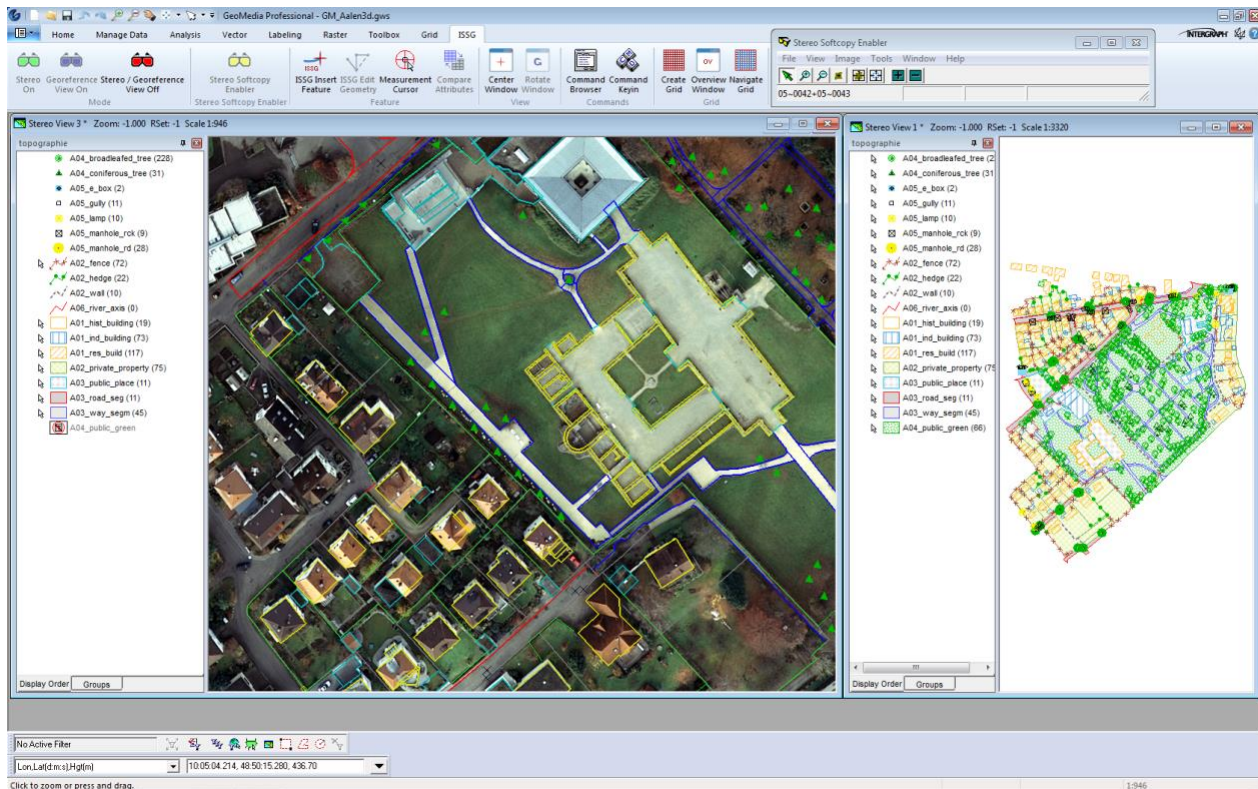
GeoMedia Professional - GM_Aalen3d.gws

Home Manage Data Analysis Vector Labeling Raster Toolbox Grid ISSG

Stereo On | Georeference View On | Stereo / Georeference View Off
Mode
Stereo Softcopy Enabler
Stereo Softcopy Enabler
ISSG Insert Feature | ISSG Edit Geometry | Measurement Cursor | Compare Attributes
Feature
Center Window | Rotate Window
View
Command Browser | Command Keyin
Commands
Create Grid | Overview Window | Navigate Grid
Grid

Stereo Softcopy Enabler
File View Image Tools Window Help
05~0042+05~0043

INTERGRAPH

Stereo View 3 * Zoom: -1.000 RSet: -1 Scale 1:946

topographie
A04_broadleafed_tree (228)
A04_coniferous_tree (31)
A05_e_box (2)
A05_gully (11)
A05_lamp (10)
A05_manhole_rck (9)
A05_manhole_rd (28)
A02_fence (72)
A02_hedge (22)
A02_wall (10)
A06_river_axis (0)
A01_hist_building (19)
A01_ind_building (73)
A01_res_build (117)
A02_private_property (75)
A03_public_place (11)
A03_road_seg (11)
A03_way_segm (45)
A04_public_green

Display Order | Groups

Stereo View 1 * Zoom: -1.000 RSet: -1 Scale 1:3320

topographie
A04_broadleafed_tree (2
A04_coniferous_tree (31
A05_e_box (2)
A05_gully (11)
A05_lamp (10)
A05_manhole_rck (9)
A05_manhole_rd (28)
A02_fence (72)
A02_hedge (22)
A02_wall (10)
A06_river_axis (0)
A01_hist_building (19)
A01_ind_building (73)
A01_res_build (117)
A02_private_property (75
A03_public_place (11)
A03_road_seg (11)
A03_way_segm (45)
A04_public_green (66)

Display Order | Groups

No Active Filter
Lon,Lat(d:m:s),Hgt(m)
10:05:04.214, 48:50:15.280, 436.70

Click to zoom or press and drag.
1:946